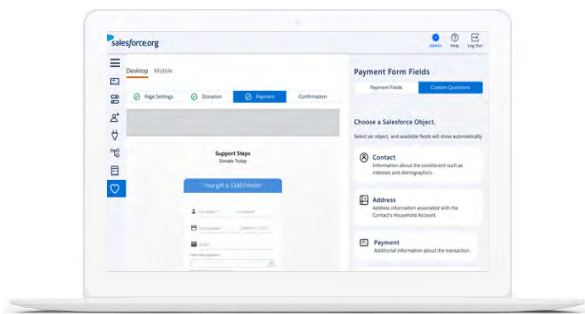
salesforce.org

Admin Help Log Out

Desktop Mobile

Page Settings Donation Payment Confirmation

Support Steps
Donate Today

Your gift is $340/month

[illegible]

Payment Form Fields

Payment Fields Custom Questions

Choose a Salesforce Object.

Select an object, and available fields will show automatically.

Contact
Information about the constituent such as interests and demographics.

Address
Address information associated with the Contact's Household Account.

Payment
Additional information about the transaction.